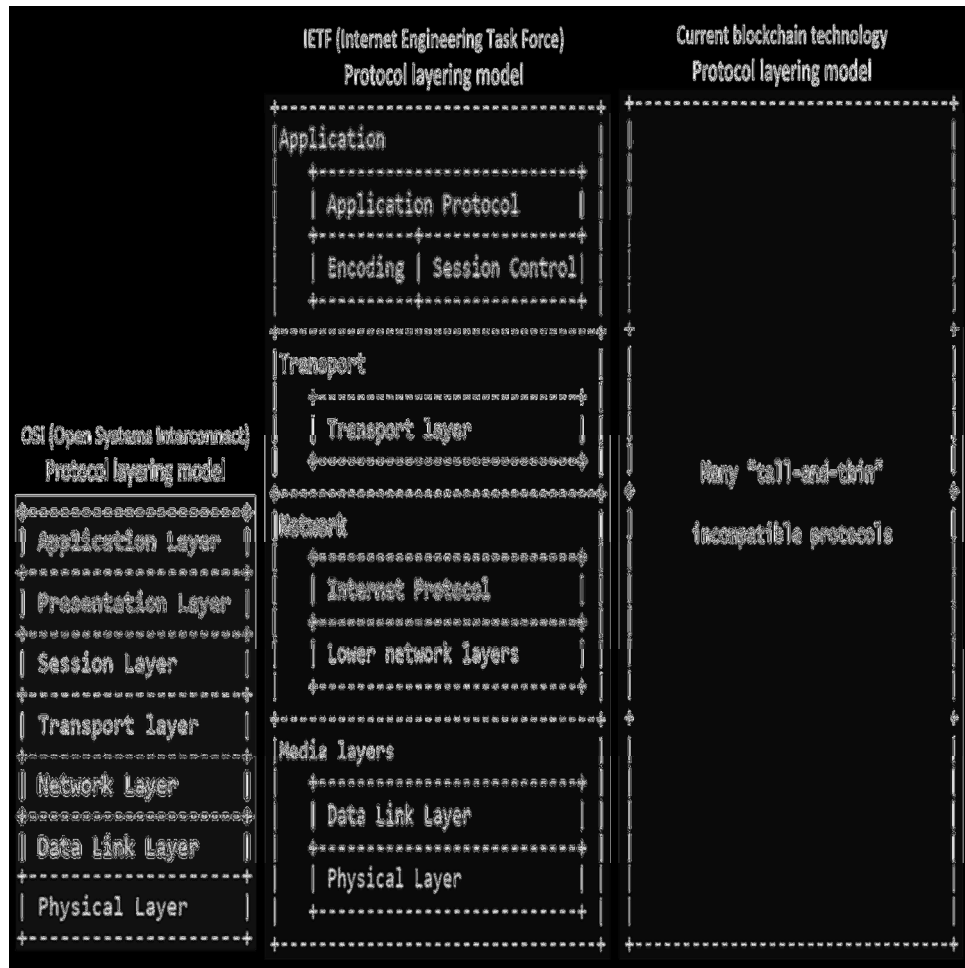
IETF (Internet Engineering Task Force)
Protocol layering model

Current blockchain technology
Protocol layering model

Application

Application Protocol

Encoding | Session Control

Transport

Transport layer

Network

Internet Protocol

Lower network layers

Media layers

Data Link Layer

Physical Layer

OSI (Open Systems Interconnect)
Protocol layering model

Application Layer

Presentation Layer

Session Layer

Transport layer

Network Layer

Data Link Layer

Physical Layer

Many "tall-and-thin"
incompatible protocols